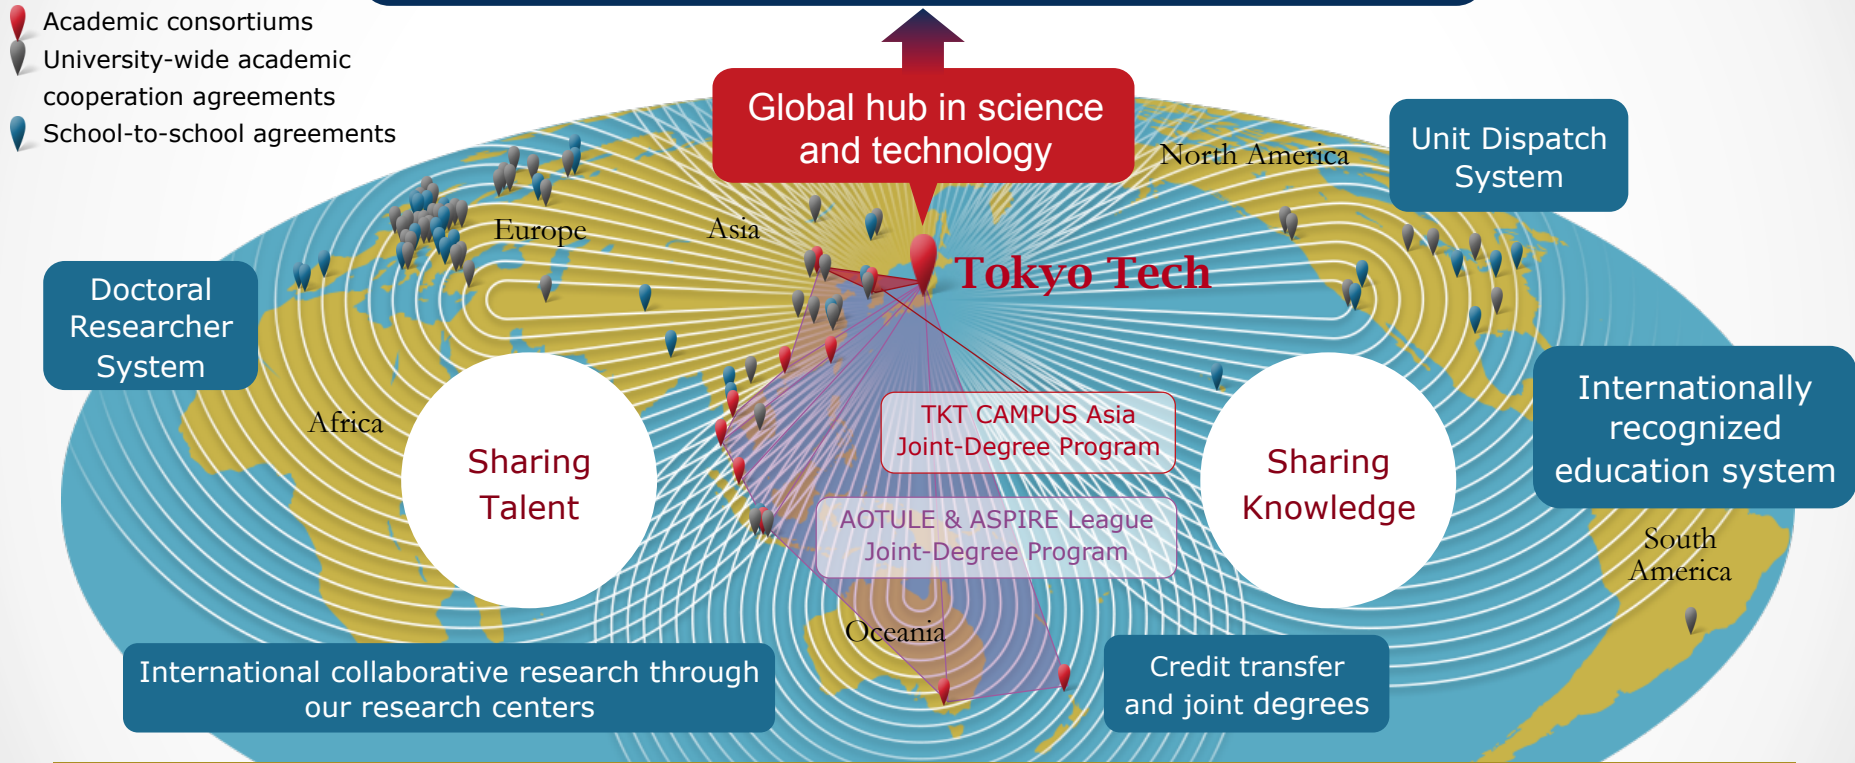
Academic consortiums
University-wide academic cooperation agreements
School-to-school agreements

Global hub in science and technology

North America

Unit Dispatch System

Europe

Asia

Tokyo Tech

Doctoral Researcher System

Africa

Sharing Talent

TKT CAMPUS Asia Joint-Degree Program

Sharing Knowledge

Internationally recognized education system

AOTULE & ASPIRE League Joint-Degree Program

South America

Oceania

International collaborative research through our research centers

Credit transfer and joint degrees